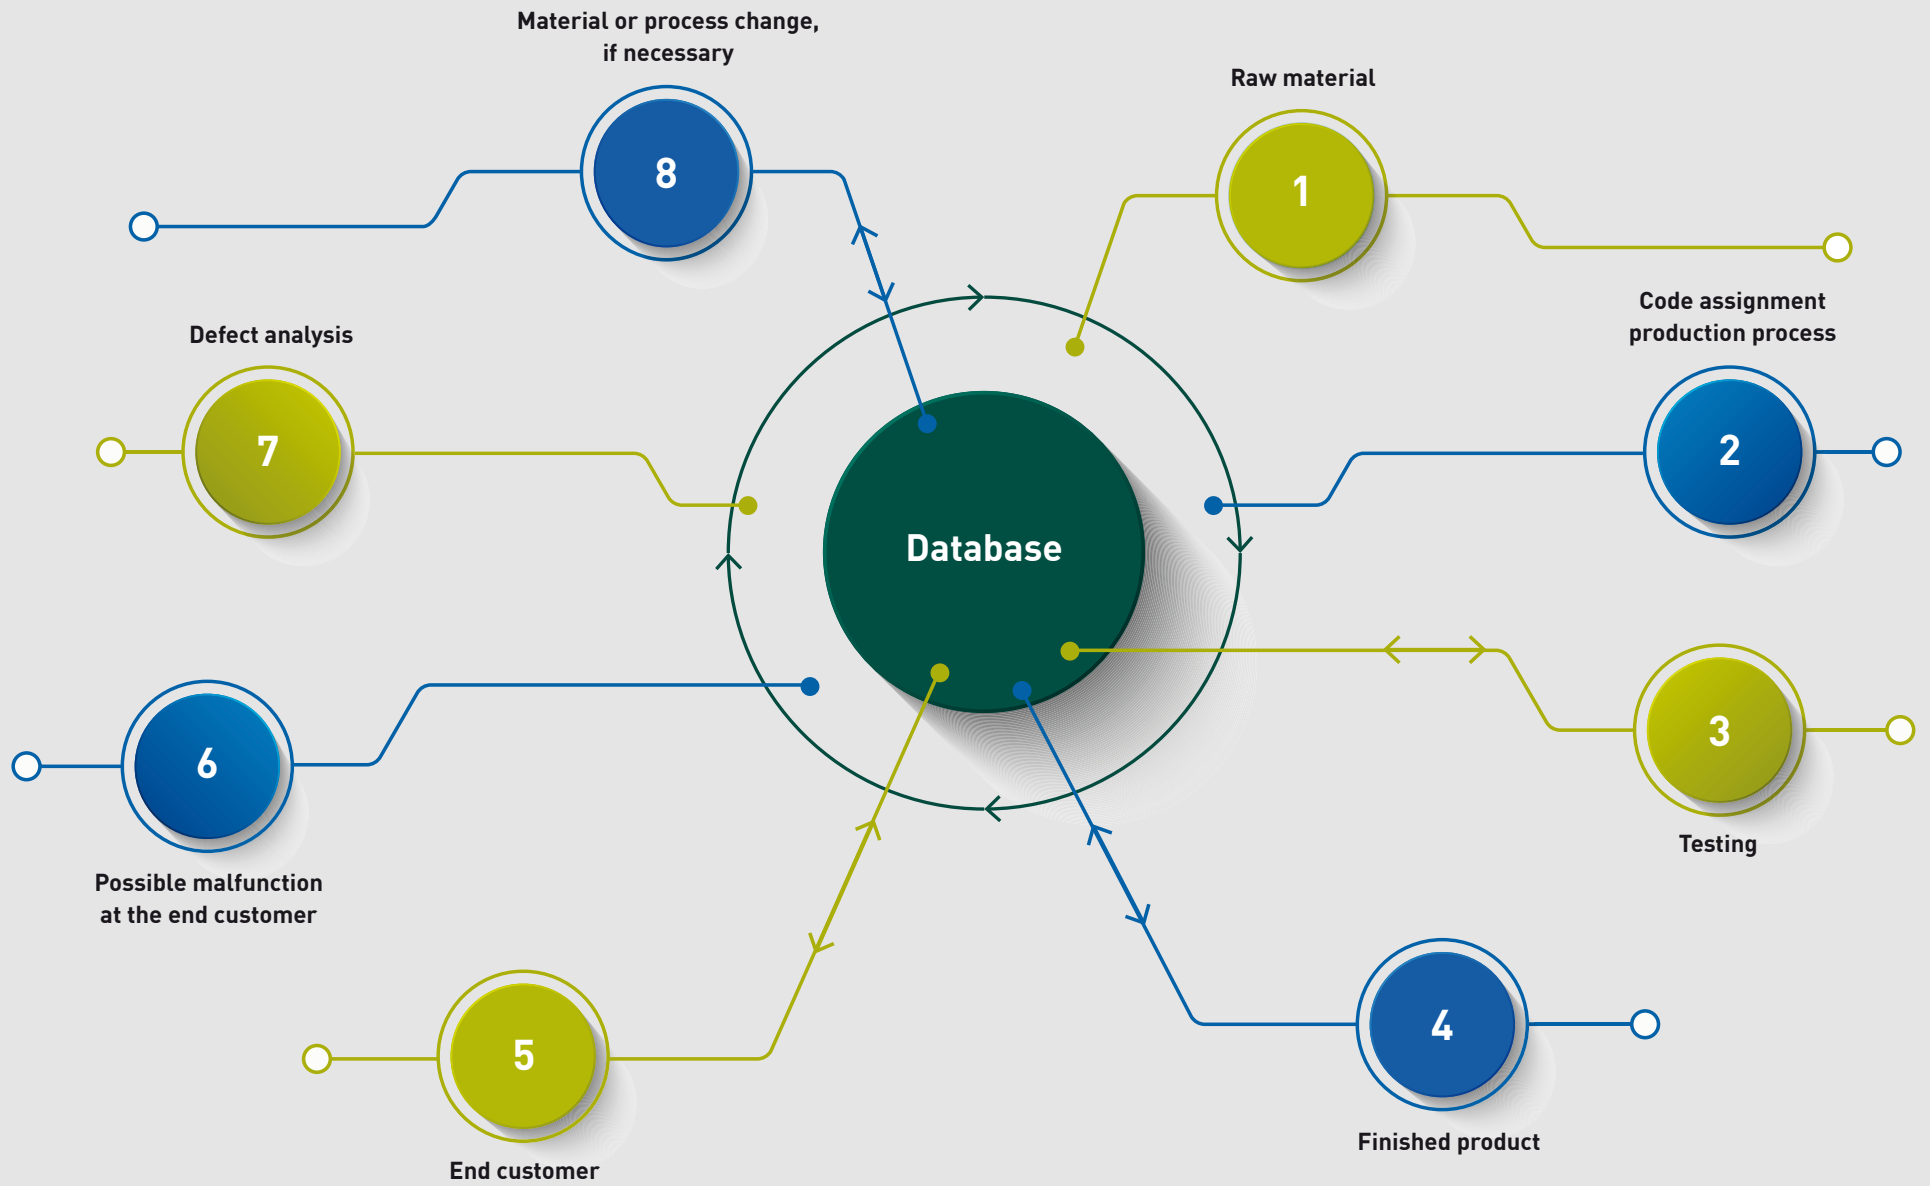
Material or process change, if necessary

8

Raw material

1

Code assignment production process

2

Defect analysis

7

Database

3

Testing

6

Possible malfunction at the end customer

5

End customer

4

Finished product